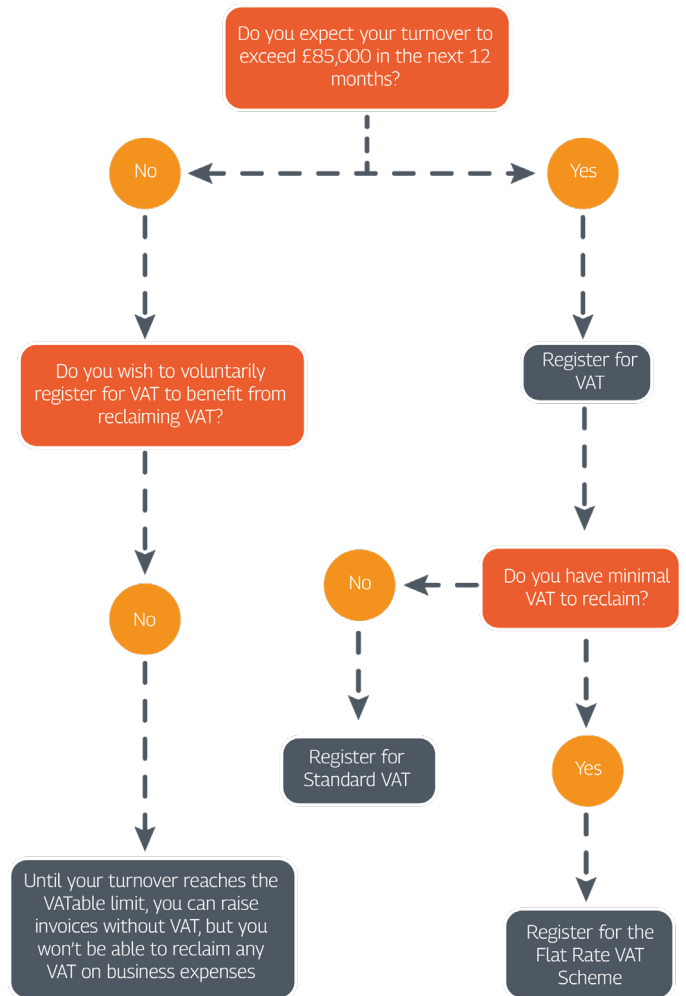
Do you expect your turnover to exceed £85,000 in the next 12 months?

No

Yes

Do you wish to voluntarily register for VAT to benefit from reclaiming VAT?

Register for VAT

No

Do you have minimal VAT to reclaim?

No

Until your turnover reaches the VATable limit, you can raise invoices without VAT, but you won't be able to reclaim any VAT on business expenses

Register for Standard VAT

Yes

Register for the Flat Rate VAT Scheme